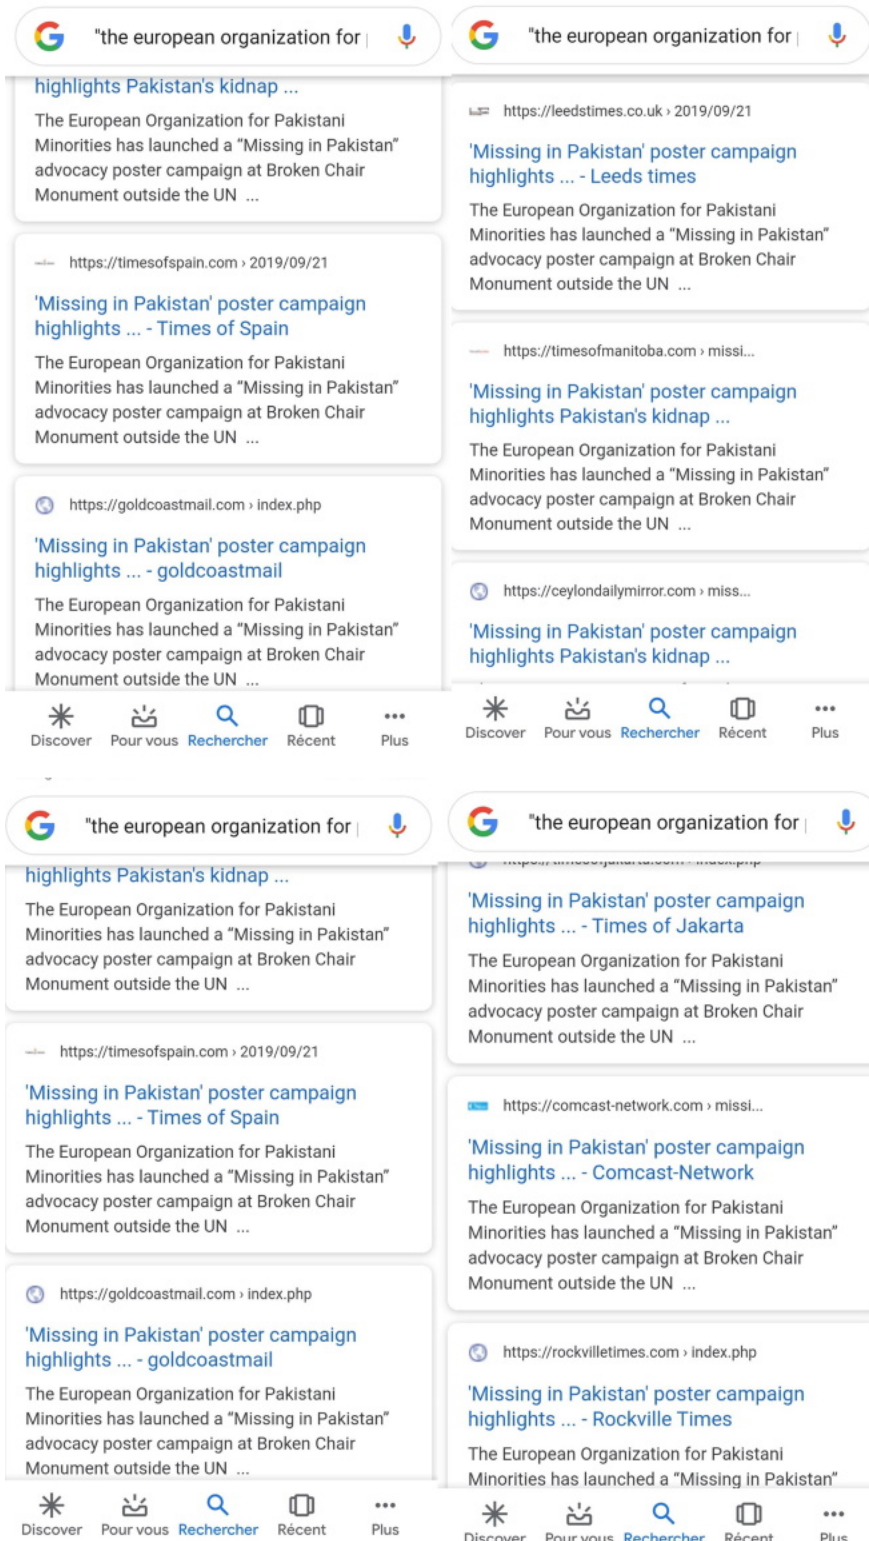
"the european organization for

highlights Pakistan's kidnap ...

The European Organization for Pakistani Minorities has launched a “Missing in Pakistan” advocacy poster campaign at Broken Chair Monument outside the UN ...

https://timesofspain.com › 2019/09/21

'Missing in Pakistan' poster campaign highlights ... - Times of Spain

The European Organization for Pakistani Minorities has launched a “Missing in Pakistan” advocacy poster campaign at Broken Chair Monument outside the UN ...

https://goldcoastmail.com › index.php

'Missing in Pakistan' poster campaign highlights ... - goldcoastmail

The European Organization for Pakistani Minorities has launched a “Missing in Pakistan” advocacy poster campaign at Broken Chair Monument outside the UN ...

Discover Pour vous Rechercher Récent Plus

"the european organization for

https://leedstimes.co.uk › 2019/09/21

'Missing in Pakistan' poster campaign highlights ... - Leeds times

The European Organization for Pakistani Minorities has launched a “Missing in Pakistan” advocacy poster campaign at Broken Chair Monument outside the UN ...

https://timesofmanitoba.com › missi...

'Missing in Pakistan' poster campaign highlights Pakistan's kidnap ...

The European Organization for Pakistani Minorities has launched a “Missing in Pakistan” advocacy poster campaign at Broken Chair Monument outside the UN ...

https://ceylondailymirror.com › miss...

'Missing in Pakistan' poster campaign highlights Pakistan's kidnap ...

Discover Pour vous Rechercher Récent Plus

"the european organization for

highlights Pakistan's kidnap ...

The European Organization for Pakistani Minorities has launched a “Missing in Pakistan” advocacy poster campaign at Broken Chair Monument outside the UN ...

https://timesofspain.com › 2019/09/21

'Missing in Pakistan' poster campaign highlights ... - Times of Spain

The European Organization for Pakistani Minorities has launched a “Missing in Pakistan” advocacy poster campaign at Broken Chair Monument outside the UN ...

https://goldcoastmail.com › index.php

'Missing in Pakistan' poster campaign highlights ... - goldcoastmail

The European Organization for Pakistani Minorities has launched a “Missing in Pakistan” advocacy poster campaign at Broken Chair Monument outside the UN ...

Discover Pour vous Rechercher Récent Plus

"the european organization for

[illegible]

'Missing in Pakistan' poster campaign highlights ... - Times of Jakarta

The European Organization for Pakistani Minorities has launched a “Missing in Pakistan” advocacy poster campaign at Broken Chair Monument outside the UN ...

https://comcast-network.com › missi...

'Missing in Pakistan' poster campaign highlights ... - Comcast-Network

The European Organization for Pakistani Minorities has launched a “Missing in Pakistan” advocacy poster campaign at Broken Chair Monument outside the UN ...

https://rockvilletimes.com › index.php

'Missing in Pakistan' poster campaign highlights ... - Rockville Times

The European Organization for Pakistani Minorities has launched a “Missing in Pakistan”

Discover Pour vous Rechercher Récent Plus